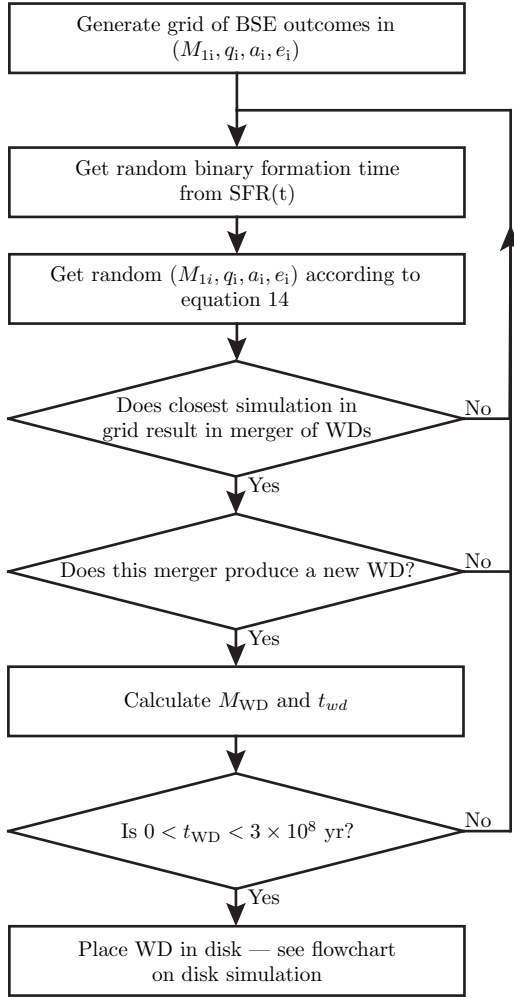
Generate grid of BSE outcomes in $(M_{1\mathrm{i}}, q_{\mathrm{i}}, a_{\mathrm{i}}, e_{\mathrm{i}})$

Get random binary formation time from SFR(t)

Get random $(M_{1i}, q_{\mathrm{i}}, a_{\mathrm{i}}, e_{\mathrm{i}})$ according to equation 14

Does closest simulation in grid result in merger of WDs

No

Yes

Does this merger produce a new WD?

No

Yes

Calculate $M_{\mathrm{WD}}$ and $t_{wd}$

Is $0 < t_{\mathrm{WD}} < 3 \times 10^8$ yr?

No

Yes

Place WD in disk — see flowchart on disk simulation